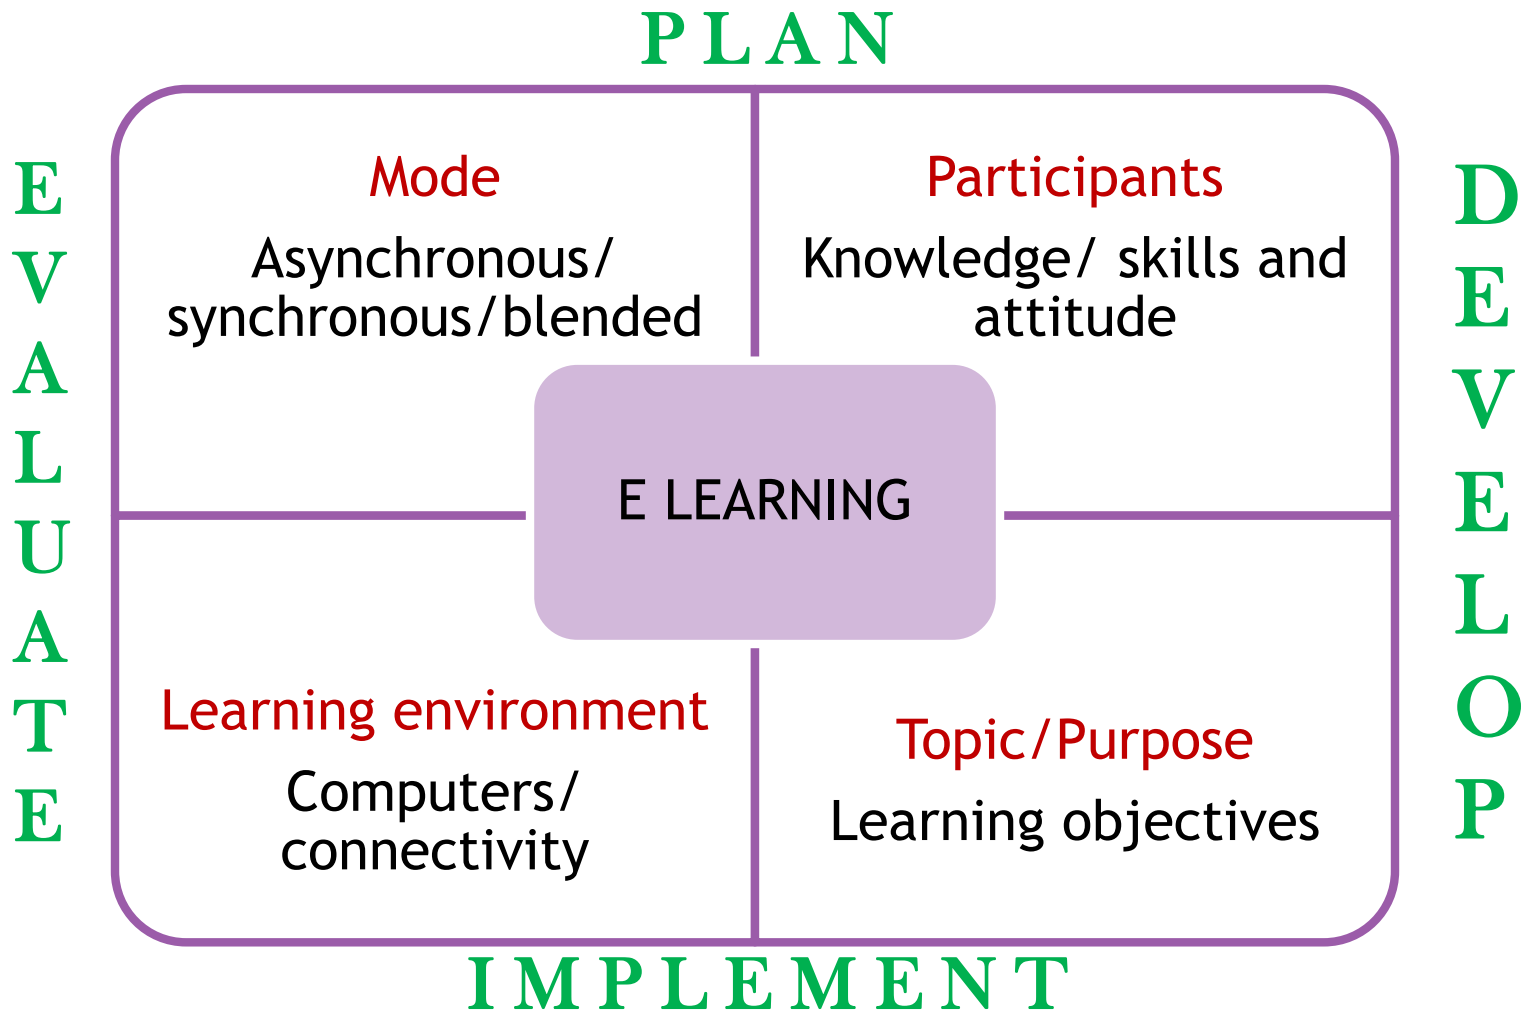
PLAN

EVALUATE

DEVELOP

Mode
Asynchronous/ synchronous/blended

Participants
Knowledge/ skills and attitude

E LEARNING

Learning environment
Computers/ connectivity

Topic/Purpose
Learning objectives

IMPLEMENT